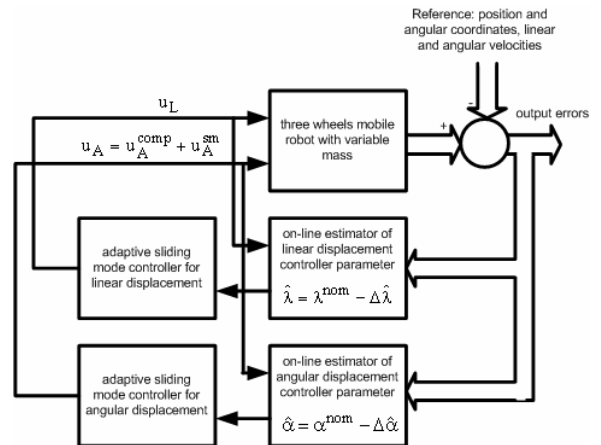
Reference: position and angular coordinates, linear and angular velocities

$u_L$

$u_A = u_A^{comp} + u_A^{sm}$

three wheels mobile robot with variable mass

+

-

output errors

adaptive sliding mode controller for linear displacement

on-line estimator of linear displacement controller parameter

$\hat{\lambda} = \lambda^{nom} - \Delta\hat{\lambda}$

adaptive sliding mode controller for angular displacement

on-line estimator of angular displacement controller parameter

$\hat{\alpha} = \alpha^{nom} - \Delta\hat{\alpha}$